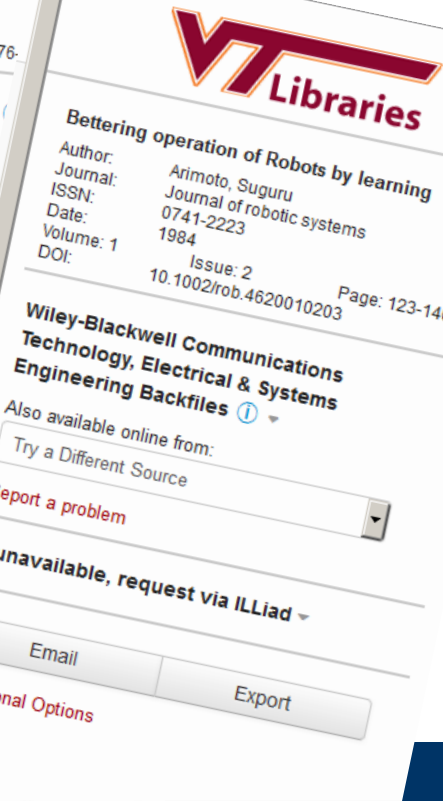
76-

VT Libraries

Bettering operation of Robots by learning

| Author: | Arimoto, Suguru |
|---|---|
| Journal: | Journal of robotic systems |
| ISSN: | 0741-2223 |
| Date: | 1984 |
| Volume: 1 | Issue: 2 Page: 123-14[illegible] |
| DOI: | 10.1002/rob.4620010203 |

Wiley-Blackwell Communications Technology, Electrical & Systems Engineering Backfiles

Also available online from:

Try a Different Source

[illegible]eport a problem

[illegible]unavailable, request via ILLiad

Email

Export

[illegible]nal Options